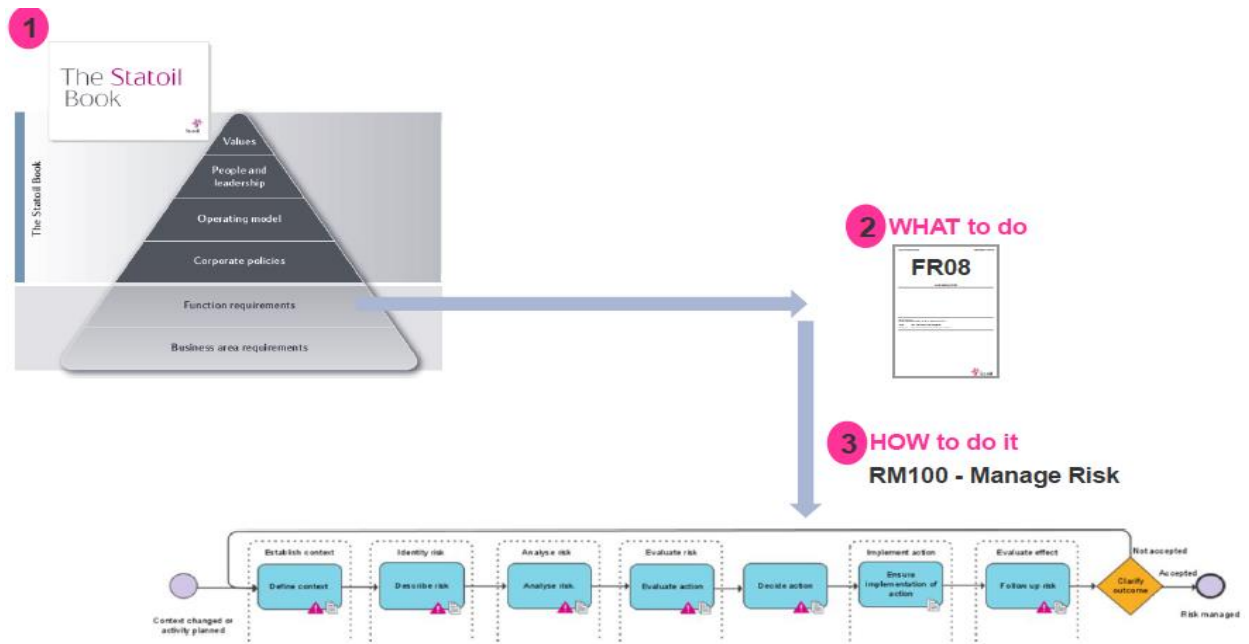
1

The Statoil Book

The Statoil Book

Values

People and leadership

Operating model

Corporate policies

Function requirements

Business area requirements

2 WHAT to do

FR08

3 HOW to do it

RM100 - Manage Risk

Establish context

Define context

Identify risk

Describe risk

Analyse risk

Analyse risk

Evaluate risk

Evaluate action

Decide action

Implement action

Ensure implementation of action

Evaluate effect

Follow up risk

Clarify outcome

Not accepted

Accepted

Context changed or activity planned

Risk managed